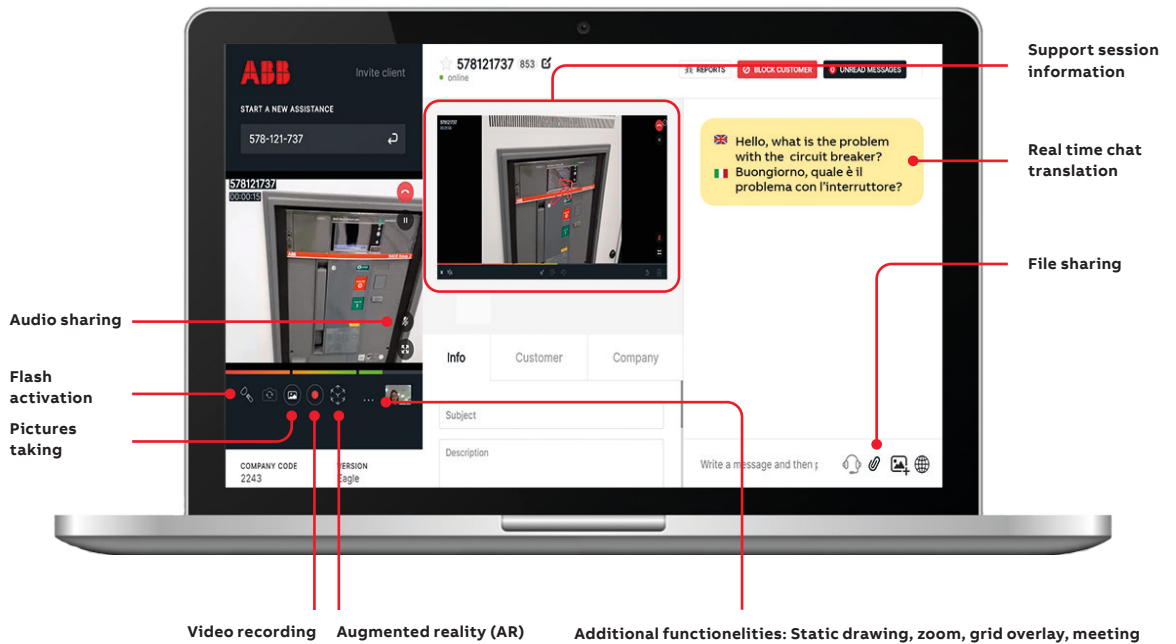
ABB

Invite client

START A NEW ASSISTANCE

578-121-737

578121737
00:00:15

COMPANY CODE
2243

VERSION
Eagle

578121737 853

online

REPORTS

BLOCK CUSTOMER

UNREAD MESSAGES

Info

Customer

Company

Subject

Description

Hello, what is the problem with the circuit breaker?
Buongiorno, quale è il problema con l'interruttore?

Write a message and then p

Support session information

Real time chat translation

File sharing

Audio sharing

Flash activation

Pictures taking

Video recording

Augmented reality (AR)

Additional functionelities: Static drawing, zoom, grid overlay, meeting